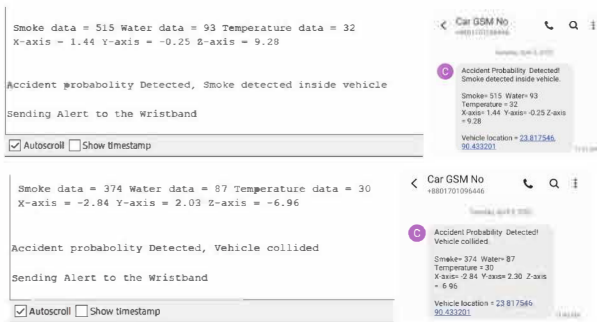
Smoke data = 515 Water data = 93 Temperature data = 32
X-axis = 1.44 Y-axis = -0.25 Z-axis = 9.28

Accident probability Detected, Smoke detected inside vehicle

Sending Alert to the Wristband

Autoscroll Show timestamp

Car GSM No
+880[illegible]

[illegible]

C Accident Probability Detected!
Smoke detected inside vehicle.

Smoke= 515 Water= 93
Temperature = 32
X-axis= 1.44 Y-axis= -0.25 Z-axis = 9.28

Vehicle location = 23.817546, 90.433201

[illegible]

Smoke data = 374 Water data = 87 Temperature data = 30
X-axis = -2.84 Y-axis = 2.03 Z-axis = -6.96

Accident probabolity Detected, Vehicle collided

Sending Alert to the Wristband

Autoscroll Show timestamp

Car GSM No
+8801701096446

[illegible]

C Accident Probability Detected!
Vehicle collided.

Smoke= 374 Water= 87
Temperature = 30
X-axis= -2.84 Y-axis= 2.30 Z-axis = 6.96

Vehicle location = 23.817546, 90.433201

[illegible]